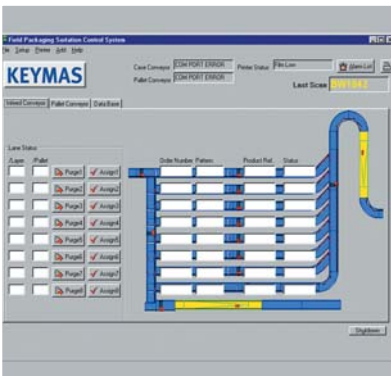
Field Packaging Sanitation Control System
File Setup Printer Add Help

KEYMAS

Case Conveyor COM PORT ERROR
Pallet Conveyor COM PORT ERROR
Printer Status File Low
Alarm List
Last Scan

Infeed Conveyor Pallet Conveyor Data Base

Lane Status
/Layer /Pallet
Purge1 Assign1
Purge2 Assign2
Purge3 Assign3
Purge4 Assign4
Purge5 Assign5
Purge6 Assign6
Purge7 Assign7
Purge8 Assign8

Order Number Pattern Product Ref. Status

Shutdown